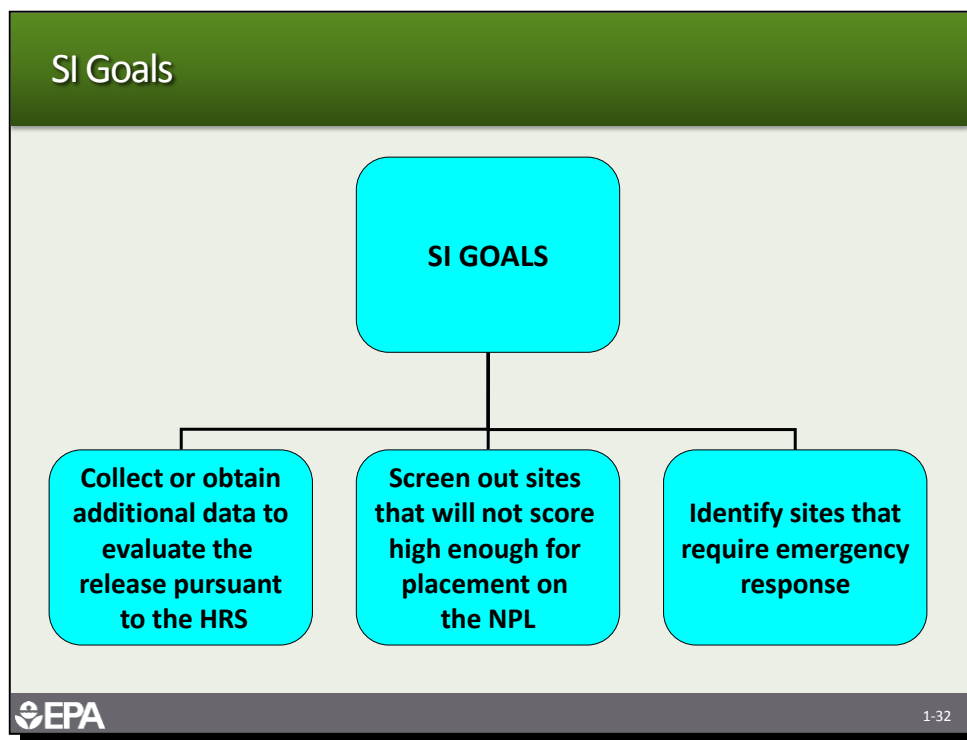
SI Goals

SI GOALS

Collect or obtain additional data to evaluate the release pursuant to the HRS

Screen out sites that will not score high enough for placement on the NPL

Identify sites that require emergency response

EPA

1-32